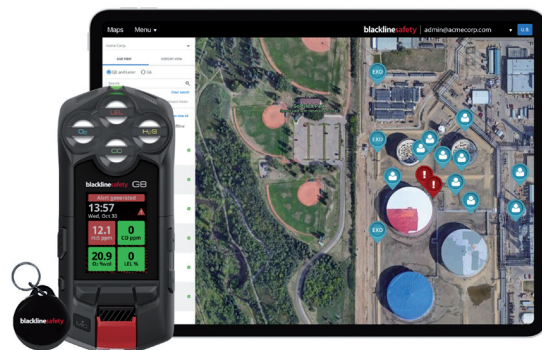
Maps Menu ▾
blacklinesafety | admin@acmecorp.com
U.S.
Acme Corp.
G8 and older
G6
EXD
EXD
EXD
O₂
H₂S
CO
blacklinesafety G8
Alert generated
13:57
Wed, Oct 30
12.1
H₂S ppm
0
CO ppm
20.9
O₂ %vol
0
LEL %
blacklinesafety